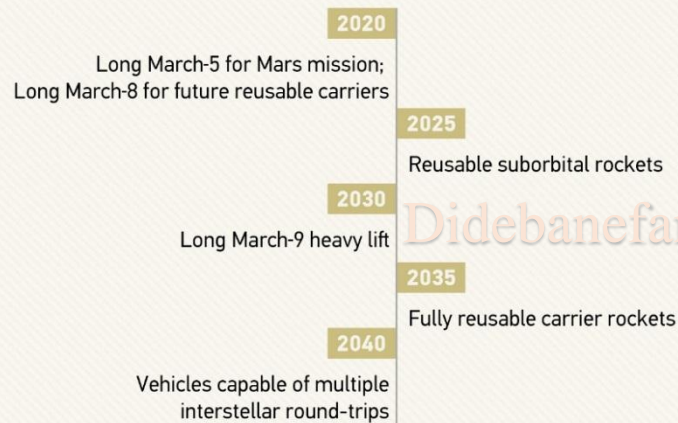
2020

Long March-5 for Mars mission;
Long March-8 for future reusable carriers

2025

Reusable suborbital rockets

2030

Long March-9 heavy lift

Didebanefar

2035

Fully reusable carrier rockets

2040

Vehicles capable of multiple interstellar round-trips